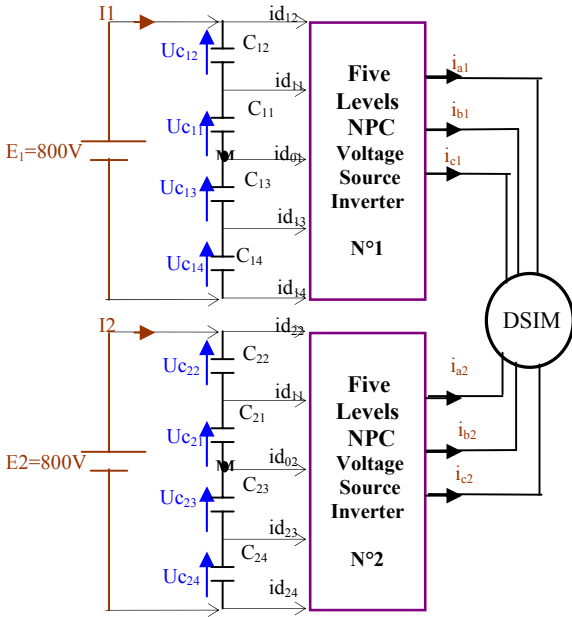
I1

$id_{12}$

$Uc_{12}$

$C_{12}$

$id_{11}$

$C_{11}$

$Uc_{11}$

$E_1$=800V

M

$id_{01}$

$Uc_{13}$

$C_{13}$

$id_{13}$

$Uc_{14}$

$C_{14}$

$id_{14}$

Five Levels NPC Voltage Source Inverter

N°1

$i_{a1}$

$i_{b1}$

$i_{c1}$

DSIM

I2

$id_{22}$

$Uc_{22}$

$C_{22}$

$id_{11}$

$C_{21}$

$Uc_{21}$

E2=800V

M

$id_{02}$

$Uc_{23}$

$C_{23}$

$id_{23}$

$C_{24}$

$Uc_{24}$

$id_{24}$

Five Levels NPC Voltage Source Inverter

N°2

$i_{a2}$

$i_{b2}$

$i_{c2}$